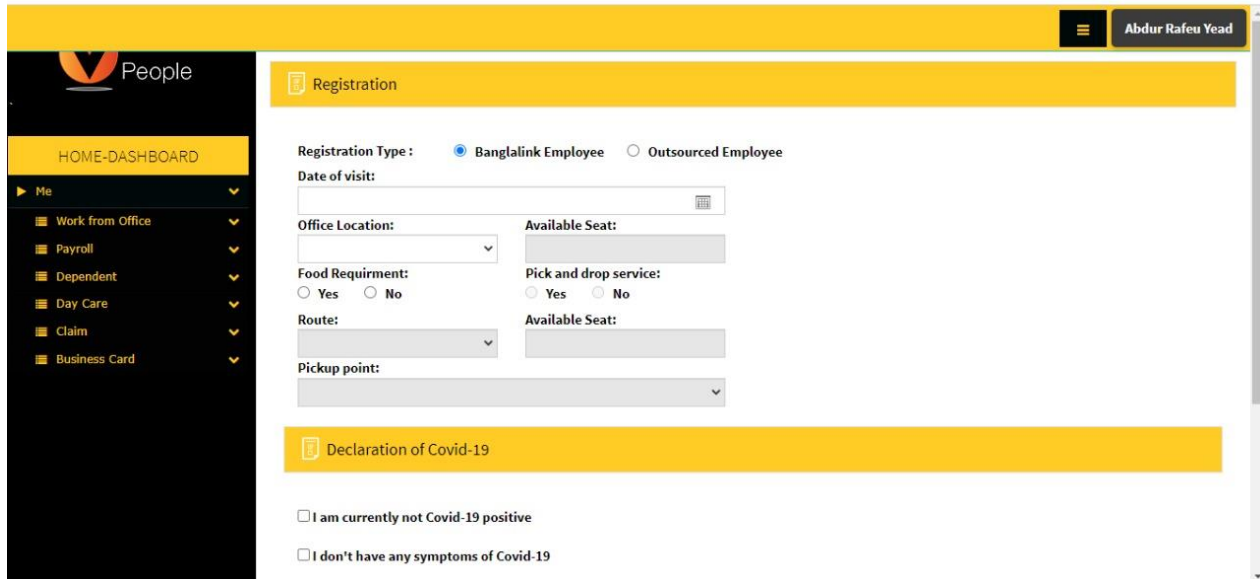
Abdur Rafeu Yead

People

HOME-DASHBOARD

Me

Work from Office

Payroll

Dependent

Day Care

Claim

Business Card

Registration

Registration Type : Banglalink Employee Outsourced Employee

Date of visit:

Office Location:

Available Seat:

Food Requirment:

Yes No

Pick and drop service:

Yes No

Route:

Available Seat:

Pickup point:

Declaration of Covid-19

I am currently not Covid-19 positive

I don't have any symptoms of Covid-19